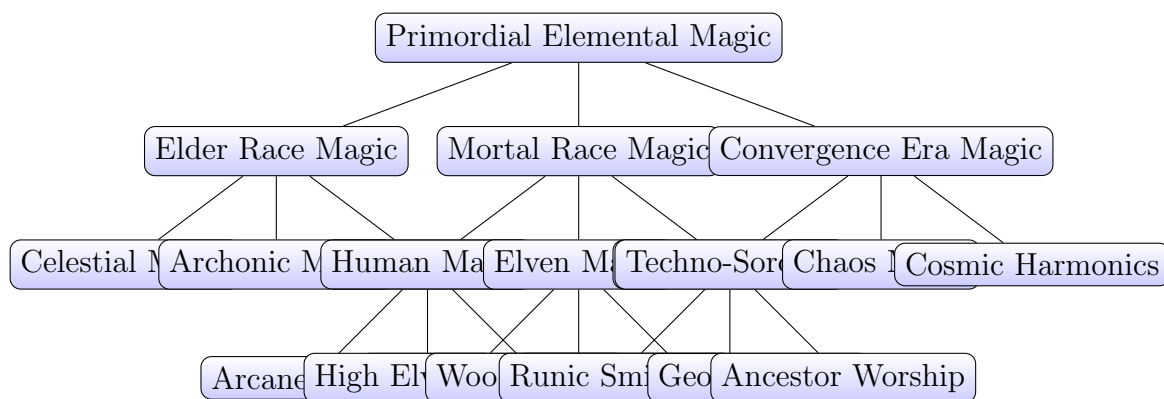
Primordial Elemental Magic

Elder Race Magic

Mortal Race Magic

Convergence Era Magic

Celestial M

Archonic M

Human Ma

Elven Ma

Techno-Sorc

Chaos M

Cosmic Harmonics

Arcane

High Elv

Woo

Runic Smi

Geo

Ancestor Worship